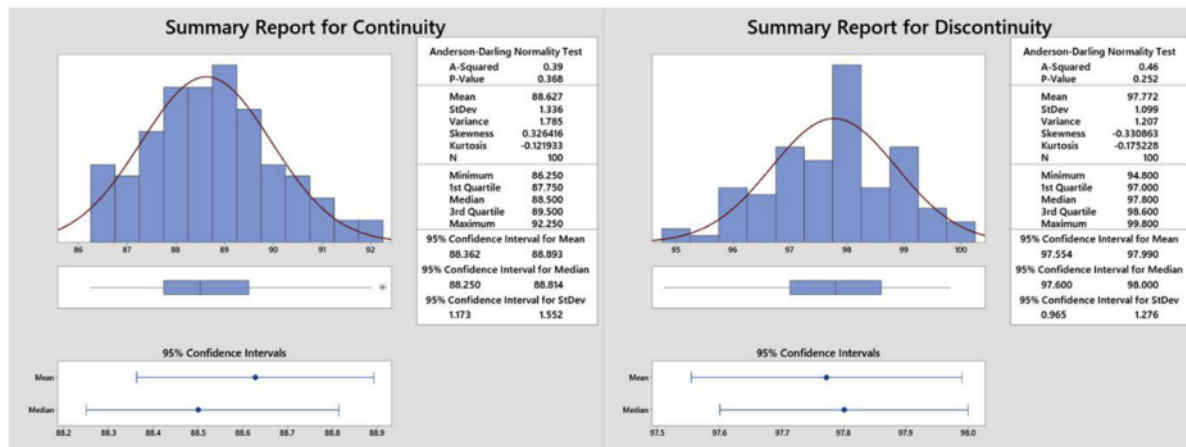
Summary Report for Continuity

86 87 88 89 90 91 92

95% Confidence Intervals

Mean

Median

88.2 88.3 88.4 88.5 88.6 88.7 88.8 88.9

Anderson-Darling Normality Test

| | |
|---|---|
| A-Squared | 0.39 |
| P-Value | 0.368 |
| Mean | 88.627 |
| StDev | 1.336 |
| Variance | 1.785 |
| Skewness | 0.326416 |
| Kurtosis | -0.121933 |
| N | 100 |
| Minimum | 86.250 |
| 1st Quartile | 87.750 |
| Median | 88.500 |
| 3rd Quartile | 89.500 |
| Maximum | 92.250 |

95% Confidence Interval for Mean
88.362 88.893
95% Confidence Interval for Median
88.250 88.814
95% Confidence Interval for StDev
1.173 1.552

Summary Report for Discontinuity

95 96 97 98 99 100

95% Confidence Intervals

Mean

Median

97.5 97.6 97.7 97.8 97.9 98.0

Anderson-Darling Normality Test

| | |
|---|---|
| A-Squared | 0.46 |
| P-Value | 0.252 |
| Mean | 97.772 |
| StDev | 1.099 |
| Variance | 1.207 |
| Skewness | -0.330863 |
| Kurtosis | -0.175228 |
| N | 100 |
| Minimum | 94.800 |
| 1st Quartile | 97.000 |
| Median | 97.800 |
| 3rd Quartile | 98.600 |
| Maximum | 99.800 |

95% Confidence Interval for Mean
97.554 97.990
95% Confidence Interval for Median
97.600 98.000
95% Confidence Interval for StDev
0.965 1.276